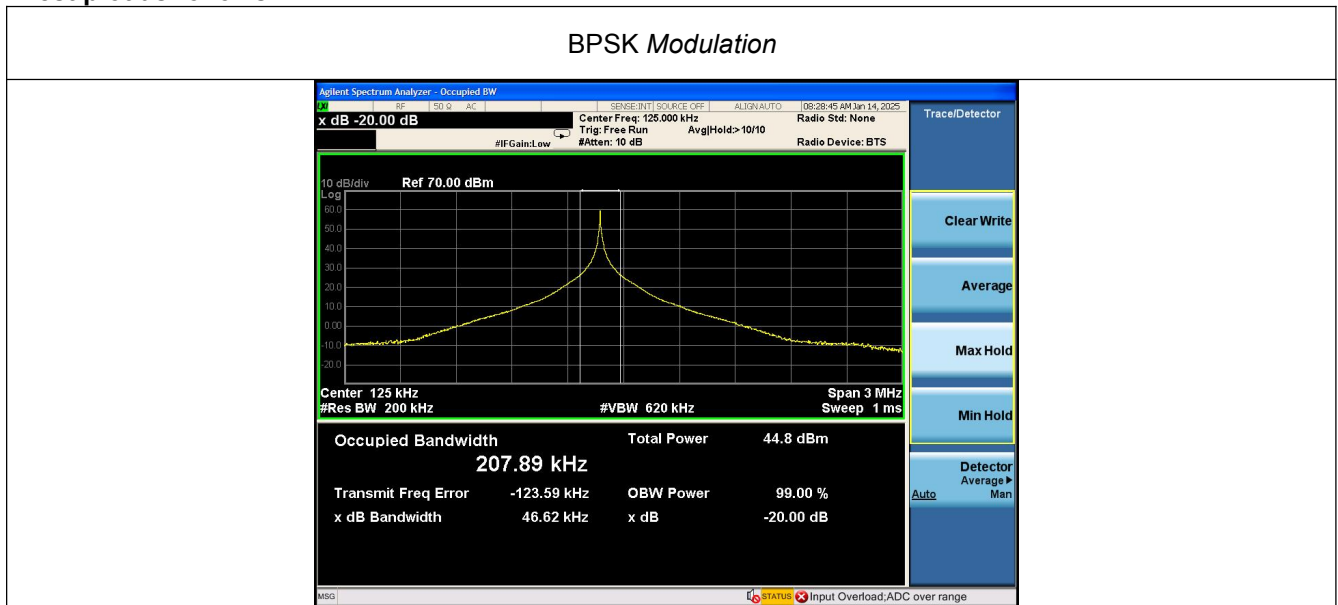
BPSK *Modulation*

Agilent Spectrum Analyzer - Occupied BW

LXI RF 50 Ω AC SENSE:INT SOURCE OFF ALIGN AUTO 08:28:45 AM Jan 14, 2025

x dB -20.00 dB

Center Freq: 125.000 kHz
Trig: Free Run Avg|Hold:> 10/10
#IFGain:Low #Atten: 10 dB

Radio Std: None
Radio Device: BTS

Trace/Detector

10 dB/div Ref 70.00 dBm
Log
60.0
50.0
40.0
30.0
20.0
10.0
0.00
-10.0
-20.0

Center 125 kHz Span 3 MHz
#Res BW 200 kHz #VBW 620 kHz Sweep 1 ms

Clear Write

Average

Max Hold

Min Hold

Detector
Average ▶
Auto Man

| Occupied Bandwidth | | Total Power | 44.8 dBm |
|---|---|---|---|
| 207.89 kHz | | | |
| Transmit Freq Error | -123.59 kHz | OBW Power | 99.00 % |
| x dB Bandwidth | 46.62 kHz | x dB | -20.00 dB |

MSG STATUS Input Overload;ADC over range